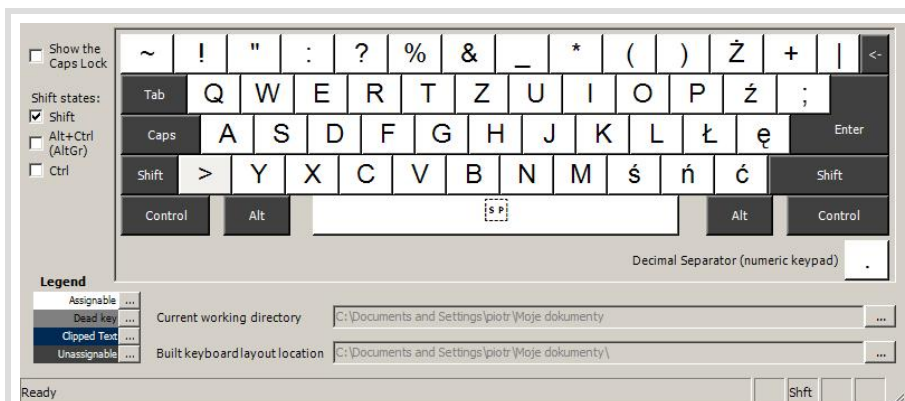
Show the Caps Lock

Shift states:
Shift
Alt+Ctrl (AltGr)
Ctrl

~ ! " : ? % & _ * ( ) Ż + | <-

Tab Q W E R T Z U I O P Ź ;

Caps A S D F G H J K L Ł ę Enter

Shift > Y X C V B N M ś ń ć Shift

Control Alt SP Alt Control

Decimal Separator (numeric keypad) .

Legend
Assignable ...
Dead key ...
Clipped Text ...
Unassignable ...

Current working directory C:\Documents and Settings\piotr\Moje dokumenty ...

Built keyboard layout location C:\Documents and Settings\piotr\Moje dokumenty\ ...

Ready Shft